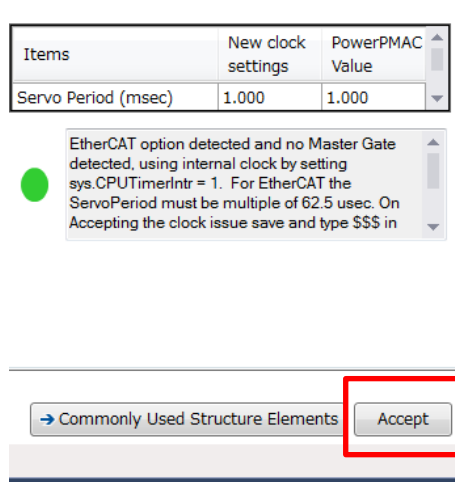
| Items | New clock settings | PowerPMAC Value |
|---|---|---|
| Servo Period (msec) | 1.000 | 1.000 |

EtherCAT option detected and no Master Gate detected, using internal clock by setting sys.CPUTimerIntr = 1. For EtherCAT the ServoPeriod must be multiple of 62.5 usec. On Accepting the clock issue save and type $$$ in

➔ Commonly Used Structure Elements

Accept